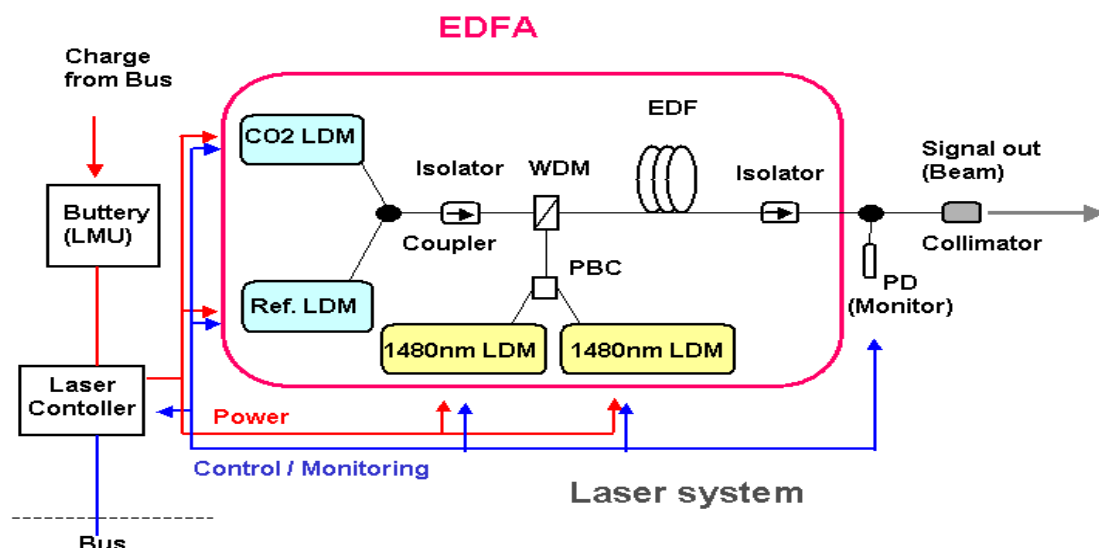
EDFA

Charge from Bus

Buttery (LMU)

Laser Contoller

CO2 LDM

Ref. LDM

Isolator

WDM

EDF

Isolator

Coupler

PBC

1480nm LDM

1480nm LDM

Signal out (Beam)

Collimator

PD (Monitor)

Power

Control / Monitoring

Laser system

Bus